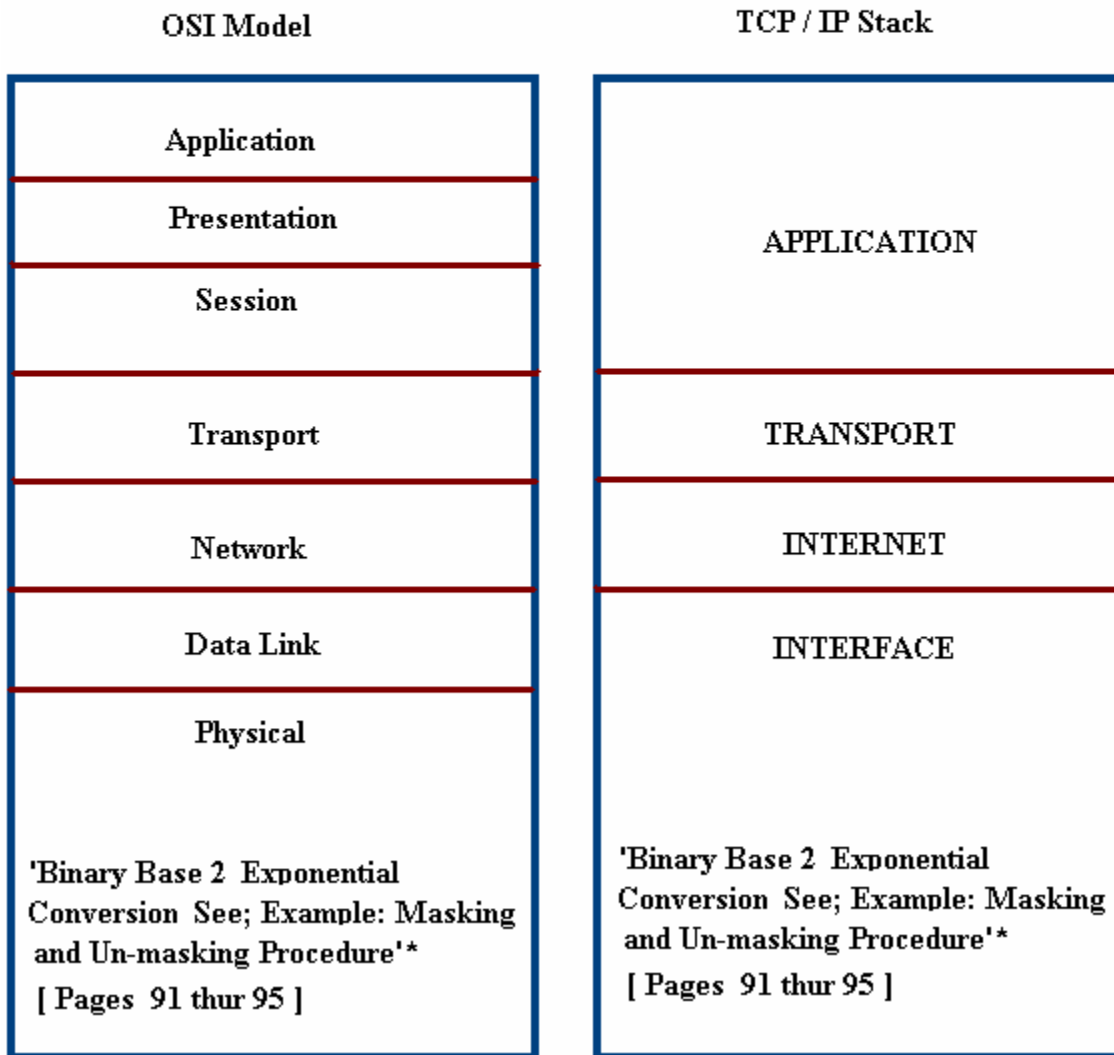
OSI Model

Application

Presentation

Session

Transport

Network

Data Link

Physical

'Binary Base 2 Exponential Conversion See; Example: Masking and Un-masking Procedure'*

[ Pages 91 thur 95 ]

TCP / IP Stack

APPLICATION

TRANSPORT

INTERNET

INTERFACE

'Binary Base 2 Exponential Conversion See; Example: Masking and Un-masking Procedure'*

[ Pages 91 thur 95 ]